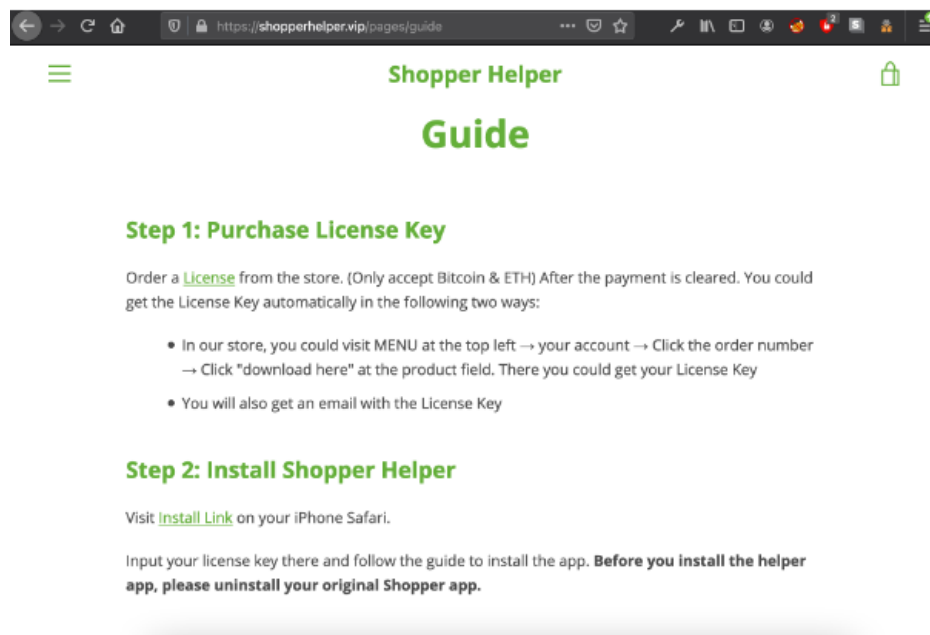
https://shopperhelper.vip/pages/guide

Shopper Helper

Guide

Step 1: Purchase License Key

Order a License from the store. (Only accept Bitcoin & ETH) After the payment is cleared. You could get the License Key automatically in the following two ways:

- In our store, you could visit MENU at the top left → your account → Click the order number → Click "download here" at the product field. There you could get your License Key
- You will also get an email with the License Key

Step 2: Install Shopper Helper

Visit Install Link on your iPhone Safari.

Input your license key there and follow the guide to install the app. **Before you install the helper app, please uninstall your original Shopper app.**